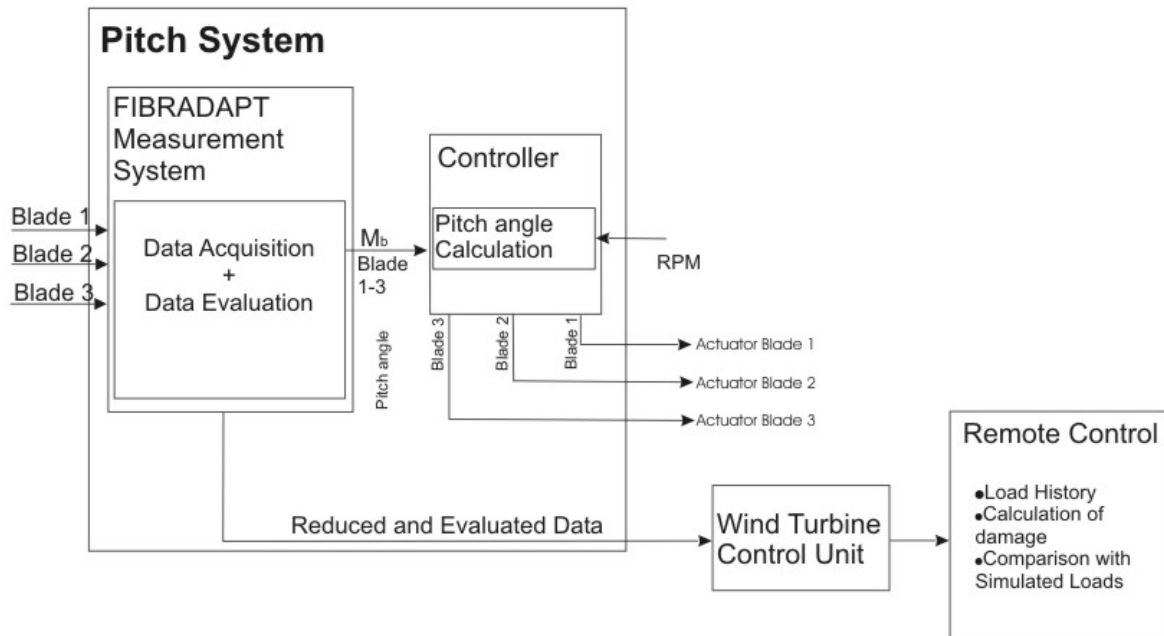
Pitch System

FIBRADAPT Measurement System

Blade 1
Blade 2
Blade 3

Data Acquisition
+
Data Evaluation

$M_b$
Blade 1-3

Controller

Pitch angle Calculation

RPM

Pitch angle

Blade 3
Blade 2
Blade 1

Actuator Blade 1
Actuator Blade 2
Actuator Blade 3

Remote Control

•Load History
•Calculation of damage
•Comparison with Simulated Loads

Reduced and Evaluated Data

Wind Turbine Control Unit